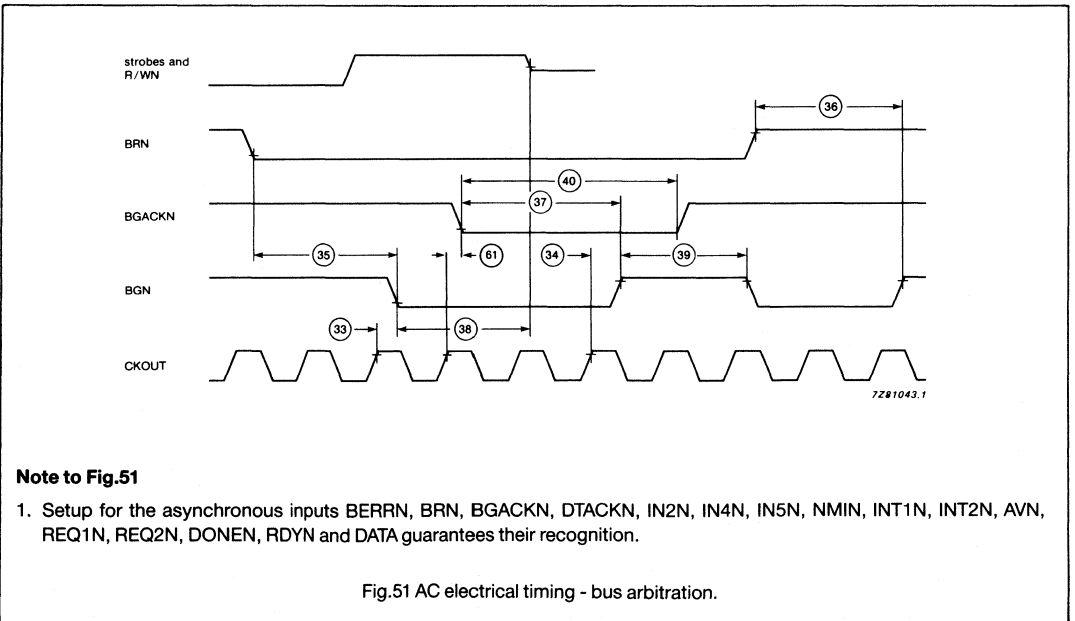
strobes and R/WN

BRN

BGACKN

BGN

CKOUT

36

40

37

35

61

34

39

33

38

7Z81043.1

**Note to Fig.51**

1. Setup for the asynchronous inputs BERRN, BRN, BGACKN, DTACKN, IN2N, IN4N, IN5N, NMIN, INT1N, INT2N, AVN, REQ1N, REQ2N, DONEN, RDYN and DATA guarantees their recognition.

Fig.51 AC electrical timing - bus arbitration.